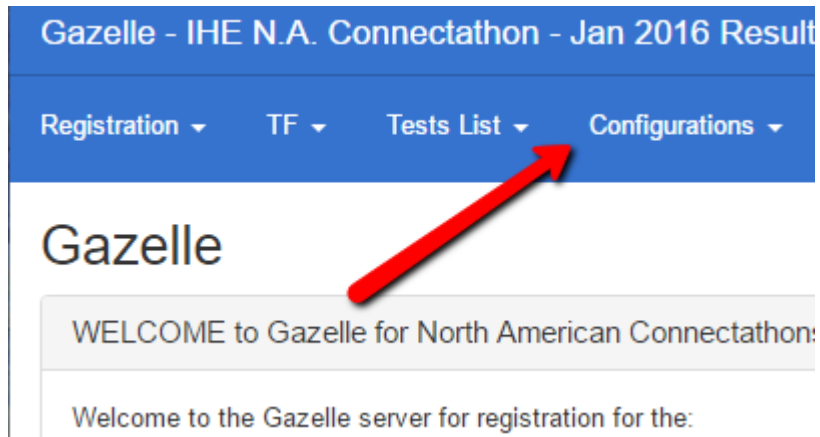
Gazelle - IHE N.A. Connectathon - Jan 2016 Result

Registration TF Tests List Configurations

Gazelle

WELCOME to Gazelle for North American Connectathons

Welcome to the Gazelle server for registration for the: